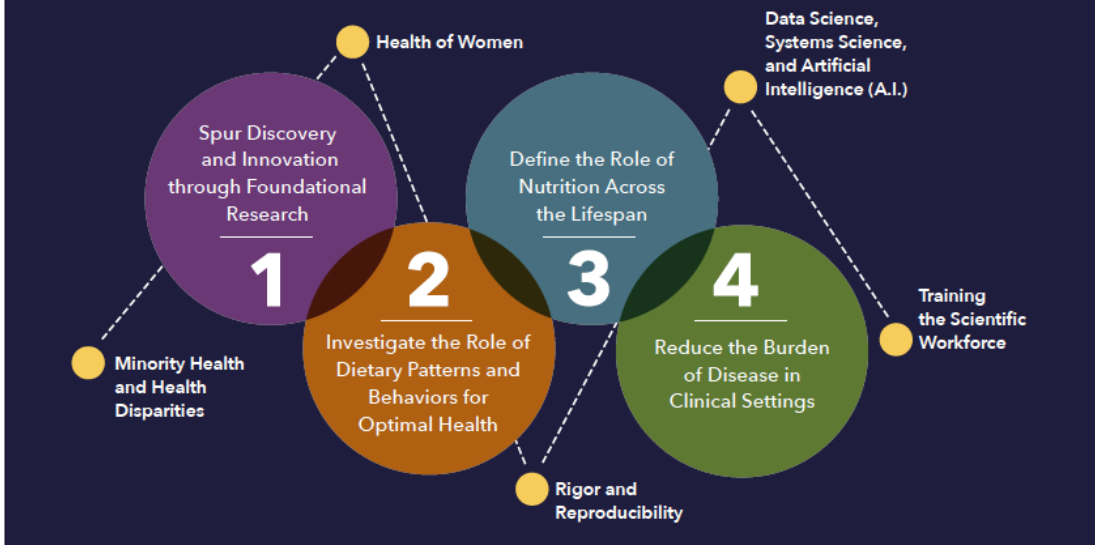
Health of Women

Data Science, Systems Science, and Artificial Intelligence (A.I.)

Spur Discovery and Innovation through Foundational Research

1

Define the Role of Nutrition Across the Lifespan

3

2

Investigate the Role of Dietary Patterns and Behaviors for Optimal Health

4

Reduce the Burden of Disease in Clinical Settings

Training the Scientific Workforce

Minority Health and Health Disparities

Rigor and Reproducibility